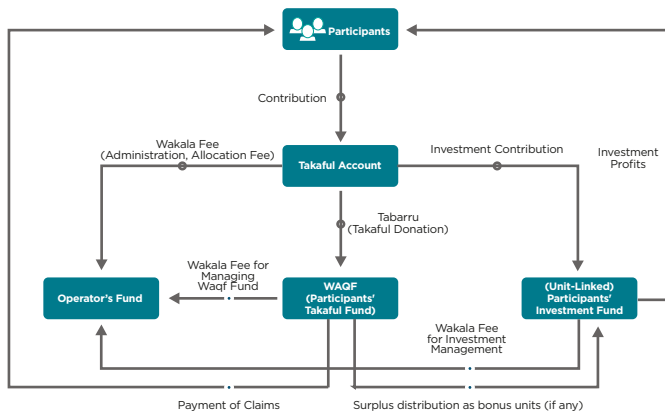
Participants

Contribution

Wakala Fee
(Administration, Allocation Fee)

Takaful Account

Investment Contribution

Investment
Profits

Tabarru
(Takaful Donation)

Wakala Fee for
Managing
Waqf Fund

Operator's Fund

WAQF
(Participants'
Takaful Fund)

(Unit-Linked)
Participants'
Investment Fund

Wakala Fee
for Investment
Management

Payment of Claims

Surplus distribution as bonus units (if any)